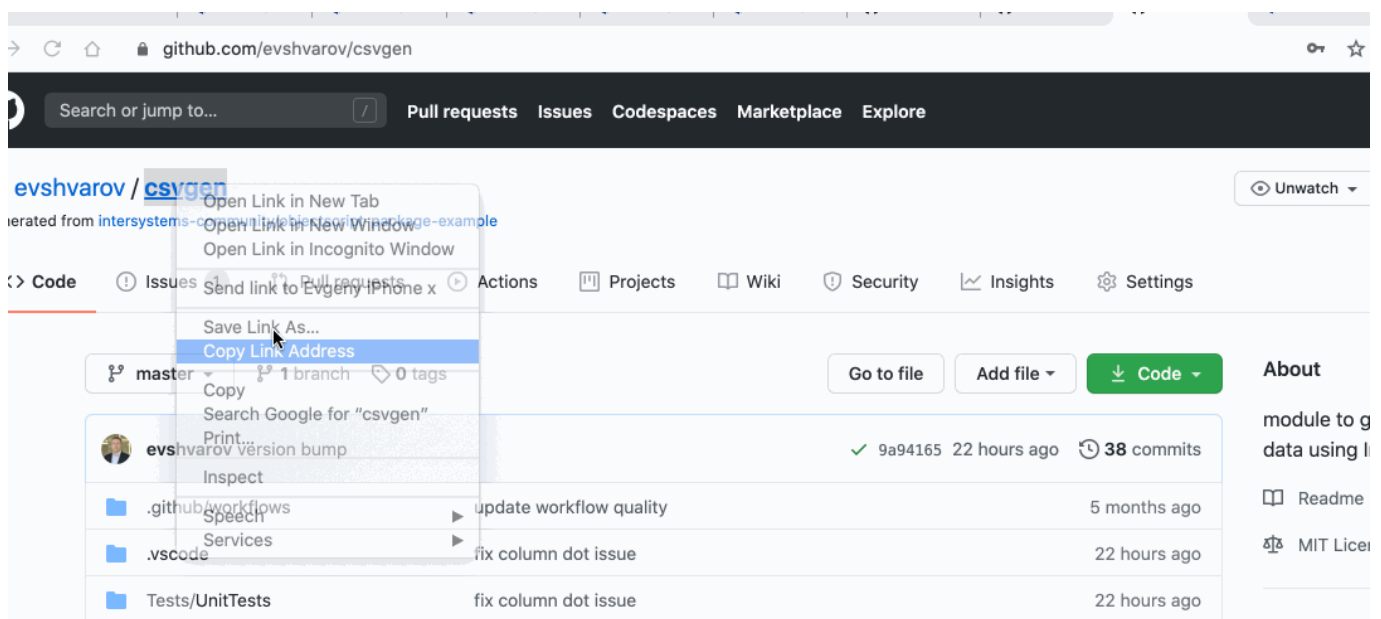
github.com/evshvarov/csvgen

Search or jump to... / Pull requests Issues Codespaces Marketplace Explore

evshvarov / csvgen

Unwatch

nerated from intersystems-community/objectscript-package-example

Code Issues Pull requests Actions Projects Wiki Security Insights Settings

Open Link in New Tab
Open Link in New Window
Open Link in Incognito Window
Send link to Evgeny iPhone x
Save Link As...
Copy Link Address
Copy
Search Google for "csvgen"
Print...
Inspect
Speech
Services

master 1 branch 0 tags

Go to file Add file Code

About

module to g data using I

evshvarov version bump 9a94165 22 hours ago 38 commits

.github/workflows update workflow quality 5 months ago

.vscode fix column dot issue 22 hours ago

Tests/UnitTests fix column dot issue 22 hours ago

Readme

MIT Licen